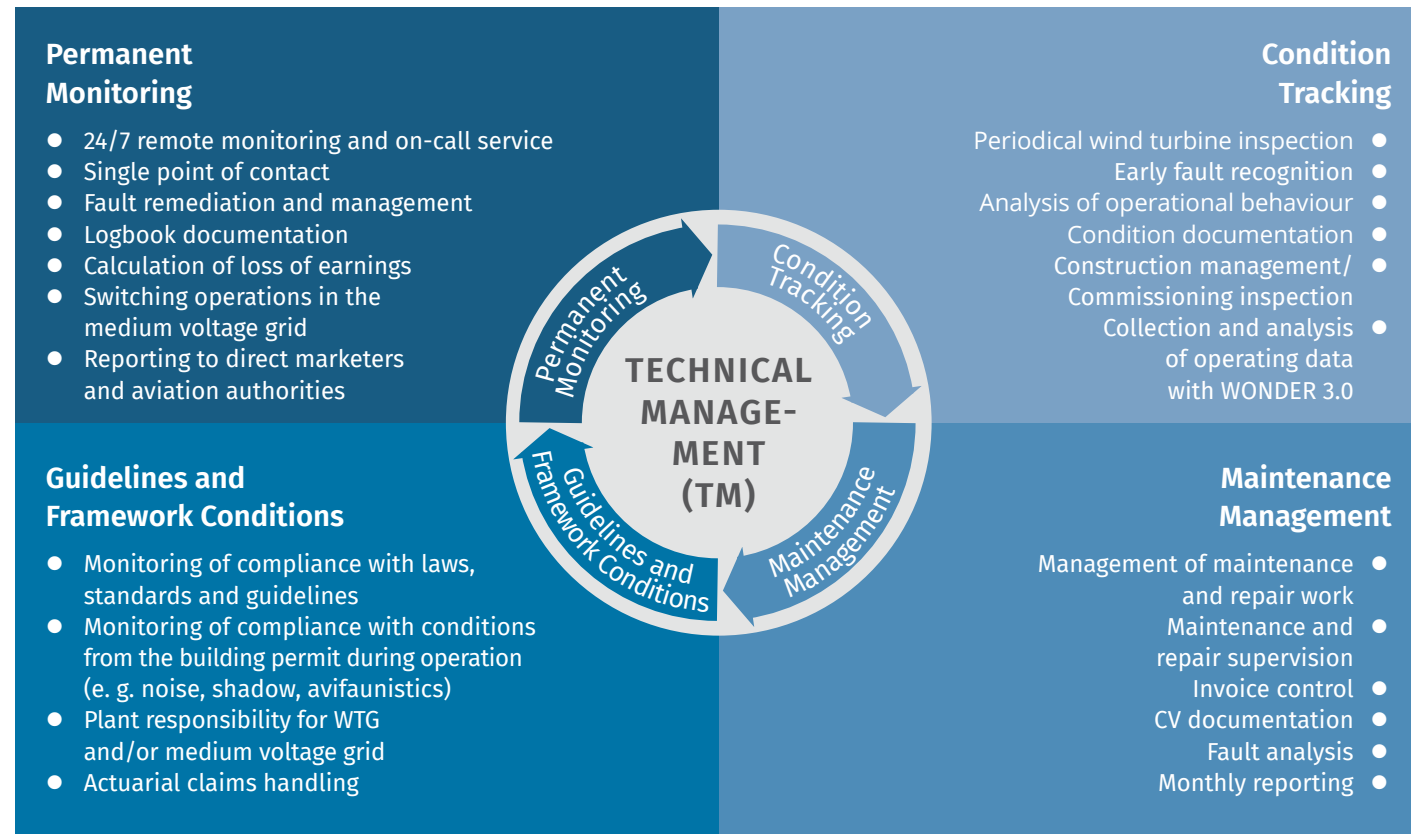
Permanent Monitoring

- 24/7 remote monitoring and on-call service
- Single point of contact
- Fault remediation and management
- Logbook documentation
- Calculation of loss of earnings
- Switching operations in the medium voltage grid
- Reporting to direct marketers and aviation authorities

Condition Tracking

Periodical wind turbine inspection
Early fault recognition
Analysis of operational behaviour
Condition documentation
Construction management/ Commissioning inspection
Collection and analysis of operating data with WONDER 3.0

Permanent Monitoring

Condition Tracking

TECHNICAL MANAGEMENT (TM)

Guidelines and Framework Conditions

Maintenance Management

Guidelines and Framework Conditions

- Monitoring of compliance with laws, standards and guidelines
- Monitoring of compliance with conditions from the building permit during operation (e. g. noise, shadow, avifaunistics)
- Plant responsibility for WTG and/or medium voltage grid
- Actuarial claims handling

Maintenance Management

Management of maintenance and repair work
Maintenance and repair supervision
Invoice control
CV documentation
Fault analysis
Monthly reporting